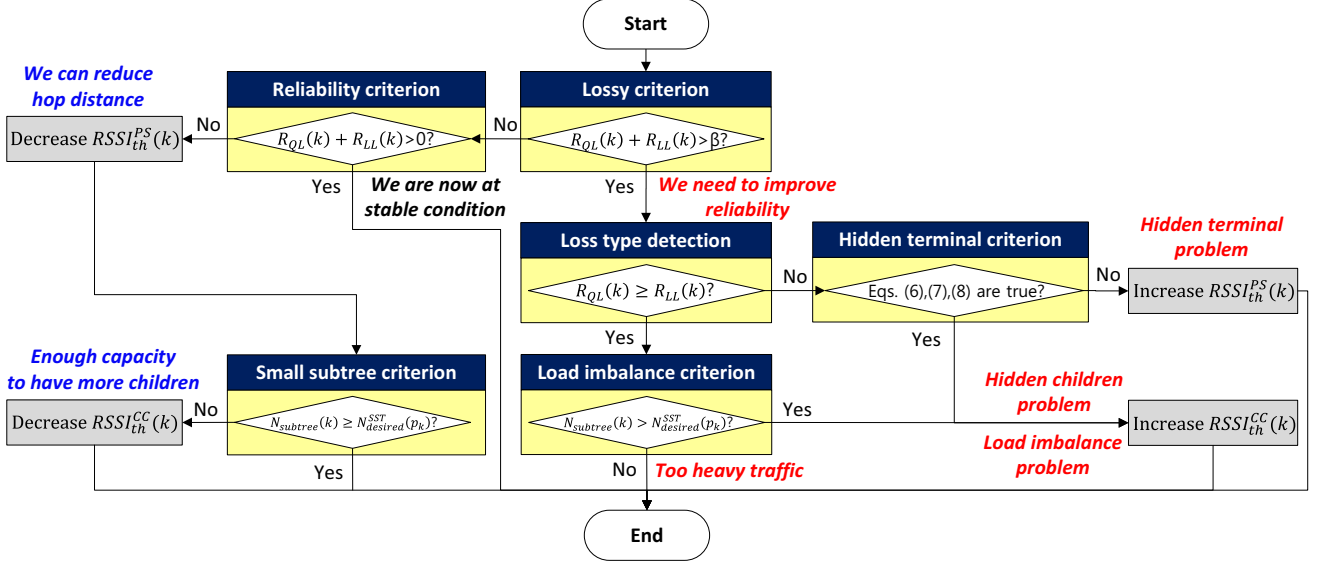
Start

Lossy criterion

$R_{QL}(k) + R_{LL}(k) > β$?

No

Reliability criterion

$R_{QL}(k) + R_{LL}(k) > 0$?

No

We can reduce hop distance

Decrease $RSSI_{th}^{PS}(k)$

Yes

We are now at stable condition

Yes

We need to improve reliability

Loss type detection

$R_{QL}(k) \geq R_{LL}(k)$?

No

Hidden terminal criterion

Eqs. (6),(7),(8) are true?

No

Hidden terminal problem

Increase $RSSI_{th}^{PS}(k)$

Yes

Yes

Enough capacity to have more children

Small subtree criterion

$N_{subtree}(k) \geq N_{desired}^{SST}(p_k)$?

No

Decrease $RSSI_{th}^{CC}(k)$

Yes

Load imbalance criterion

$N_{subtree}(k) > N_{desired}^{SST}(p_k)$?

Yes

Hidden children problem

Increase $RSSI_{th}^{CC}(k)$

Load imbalance problem

No

Too heavy traffic

End